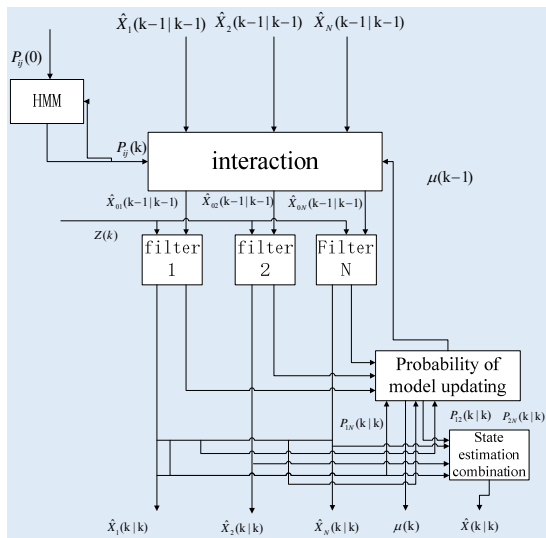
$\hat{X}_1(k-1|k-1)$ $\hat{X}_2(k-1|k-1)$ $\hat{X}_N(k-1|k-1)$

$P_{ij}(0)$

HMM

$P_{ij}(k)$

interaction

$\mu(k-1)$

$\hat{X}_{01}(k-1|k-1)$ $\hat{X}_{02}(k-1|k-1)$ $\hat{X}_{0N}(k-1|k-1)$

$Z(k)$

filter 1

filter 2

Filter N

Probability of model updating

$P_{1N}(k|k)$ $P_{12}(k|k)$ $P_{2N}(k|k)$

State estimation combination

$\hat{X}_1(k|k)$ $\hat{X}_2(k|k)$ $\hat{X}_N(k|k)$ $\mu(k)$ $\hat{X}(k|k)$